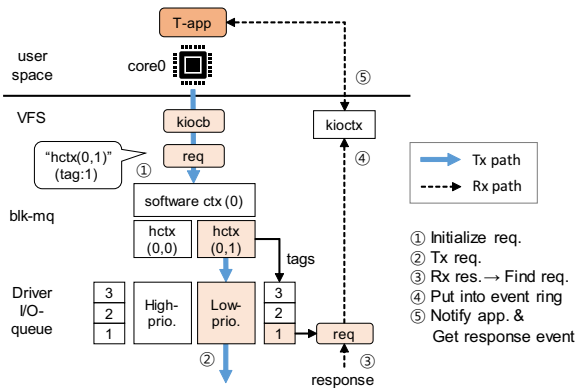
T-app

user space

core0

⑤

VFS

kiocb

kioctx

"hctx(0,1)" (tag:1)

①

req

④

Tx path

Rx path

software ctx (0)

blk-mq

hctx (0,0)

hctx (0,1)

tags

① Initialize req.
② Tx req.
③ Rx res. → Find req.
④ Put into event ring
⑤ Notify app. & Get response event

Driver I/O-queue

3
2
1

High-prio.

Low-prio.

3
2
1

req

②

③

response